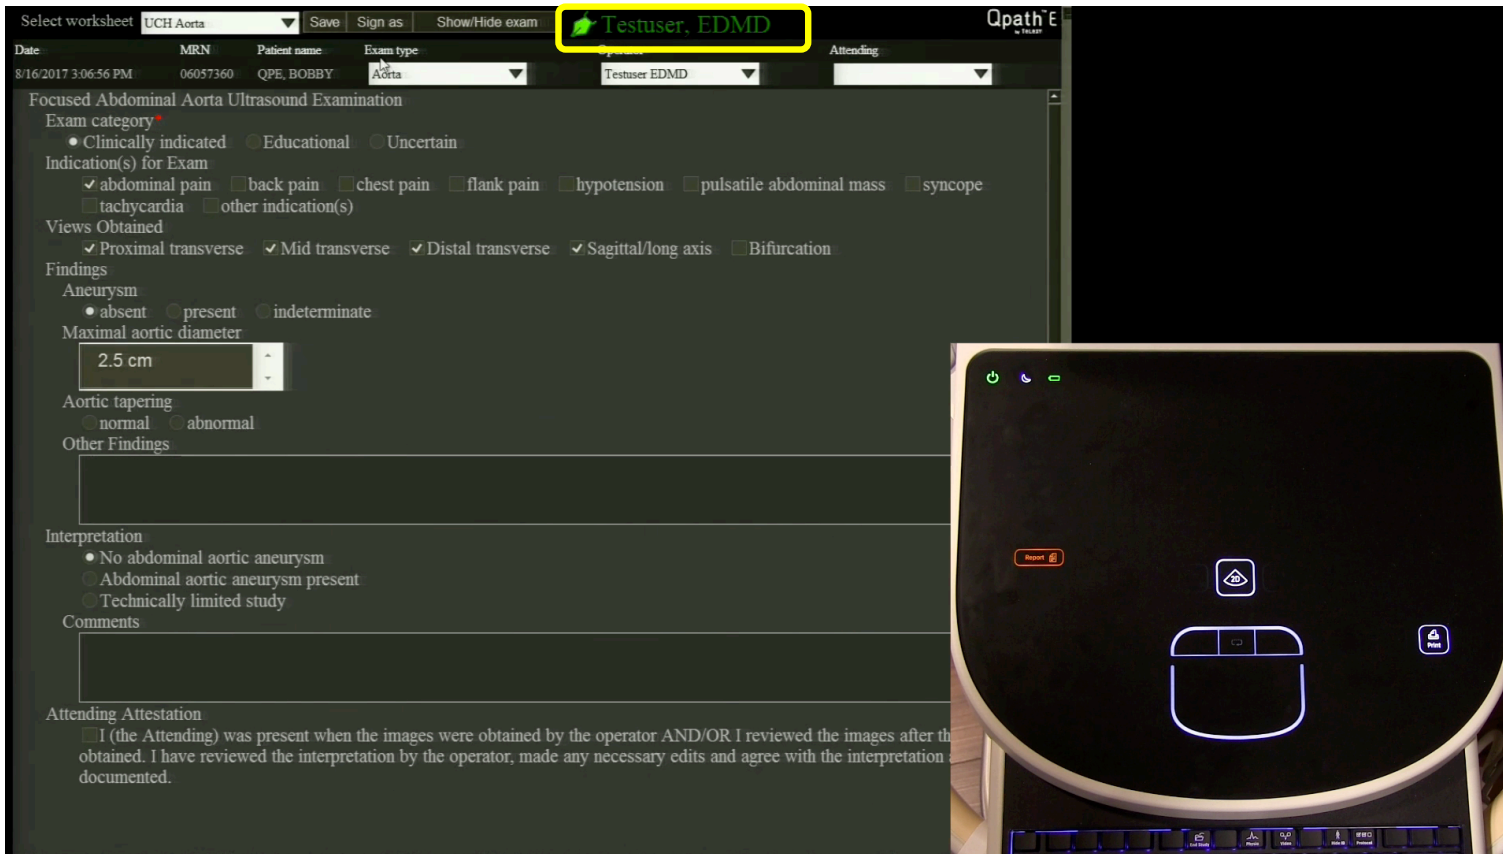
Select worksheet UCH Aorta Save Sign as Show/Hide exam Testuser, EDMD Qpath E

| Date | MRN | Patient name | Exam type | Operator | Attending |
|---|---|---|---|---|---|
| 8/16/2017 3:06:56 PM | 06057360 | QPE, BOBBY | Aorta | Testuser EDMD | |

Focused Abdominal Aorta Ultrasound Examination
Exam category*
Clinically indicated Educational Uncertain
Indication(s) for Exam
abdominal pain back pain chest pain flank pain hypotension pulsatile abdominal mass syncope
tachycardia other indication(s)
Views Obtained
Proximal transverse Mid transverse Distal transverse Sagittal/long axis Bifurcation
Findings
Aneurysm
absent present indeterminate
Maximal aortic diameter
2.5 cm
Aortic tapering
normal abnormal
Other Findings

Interpretation
No abdominal aortic aneurysm
Abdominal aortic aneurysm present
Technically limited study
Comments

Attending Attestation
I (the Attending) was present when the images were obtained by the operator AND/OR I reviewed the images after th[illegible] obtained. I have reviewed the interpretation by the operator, made any necessary edits and agree with the interpretation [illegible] documented.

Report
2D
Print